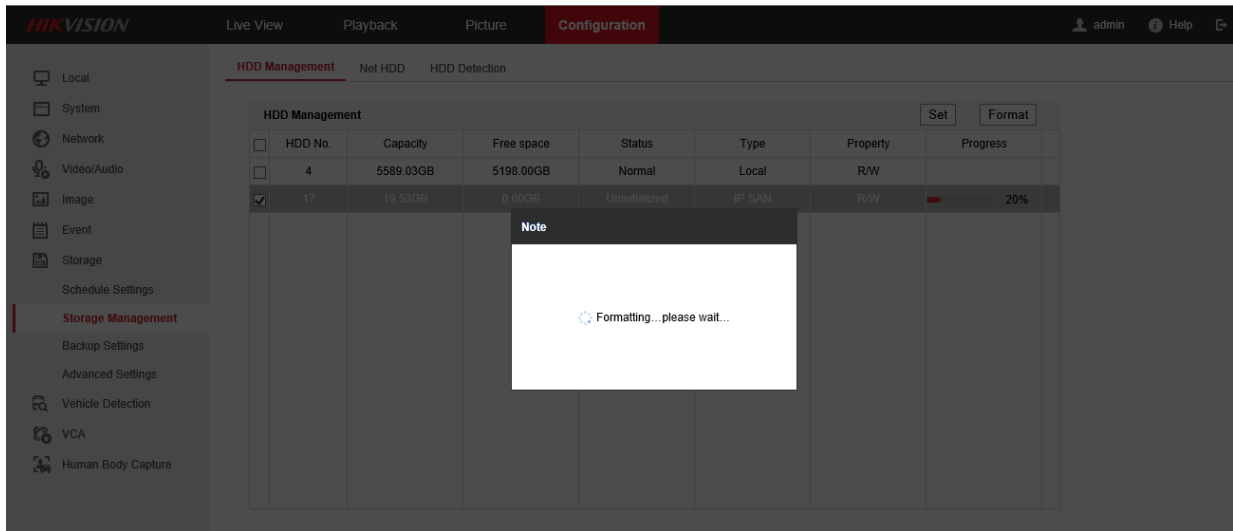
HIKVISION

Live View Playback Picture Configuration

admin Help

Local
System
Network
Video/Audio
Image
Event
Storage
Schedule Settings
Storage Management
Backup Settings
Advanced Settings
Vehicle Detection
VCA
Human Body Capture

HDD Management Net HDD HDD Detection

HDD Management

Set Format

| | HDD No. | Capacity | Free space | Status | Type | Property | Progress |
|---|---|---|---|---|---|---|---|
| ☐ | 4 | 5589.03GB | 5198.00GB | Normal | Local | R/W | |
| ☑ | 17 | 19.53GB | 0.00GB | Uninitialized | IP SAN | R/W | 20% |

Note

Formatting…please wait…